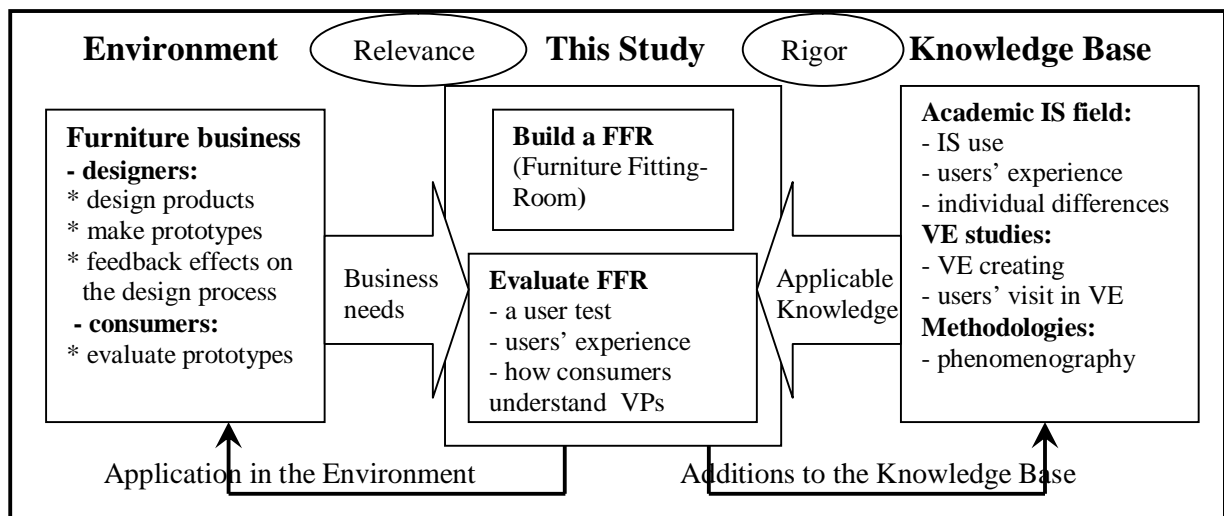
**Environment** Relevance **This Study** Rigor **Knowledge Base**

**Furniture business**
**- designers:**
* design products
* make prototypes
* feedback effects on the design process
**- consumers:**
* evaluate prototypes

Business needs

**Build a FFR**
(Furniture Fitting-Room)

**Evaluate FFR**
- a user test
- users' experience
- how consumers understand VPs

Applicable Knowledge

**Academic IS field:**
- IS use
- users' experience
- individual differences
**VE studies:**
- VE creating
- users' visit in VE
**Methodologies:**
- phenomenography

Application in the Environment

Additions to the Knowledge Base